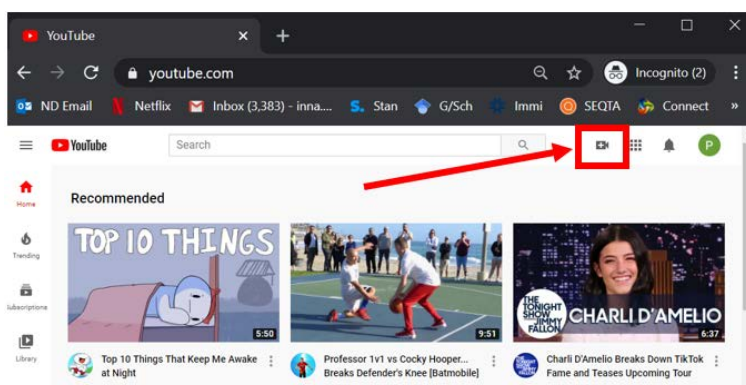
YouTube

youtube.com

Incognito (2)

ND Email Netflix Inbox (3,383) - inna... Stan G/Sch Immi SEQTA Connect

YouTube

Search

P

Home

Trending

Subscriptions

Library

Recommended

TOP 10 THINGS

5:50

Top 10 Things That Keep Me Awake at Night

9:51

Professor 1v1 vs Cocky Hooper... Breaks Defender's Knee [Batmobile]

THE TONIGHT SHOW STARRING JIMMY FALLON

CHARLI D'AMELIO

6:37

Charli D'Amelio Breaks Down TikTok Fame and Teases Upcoming Tour